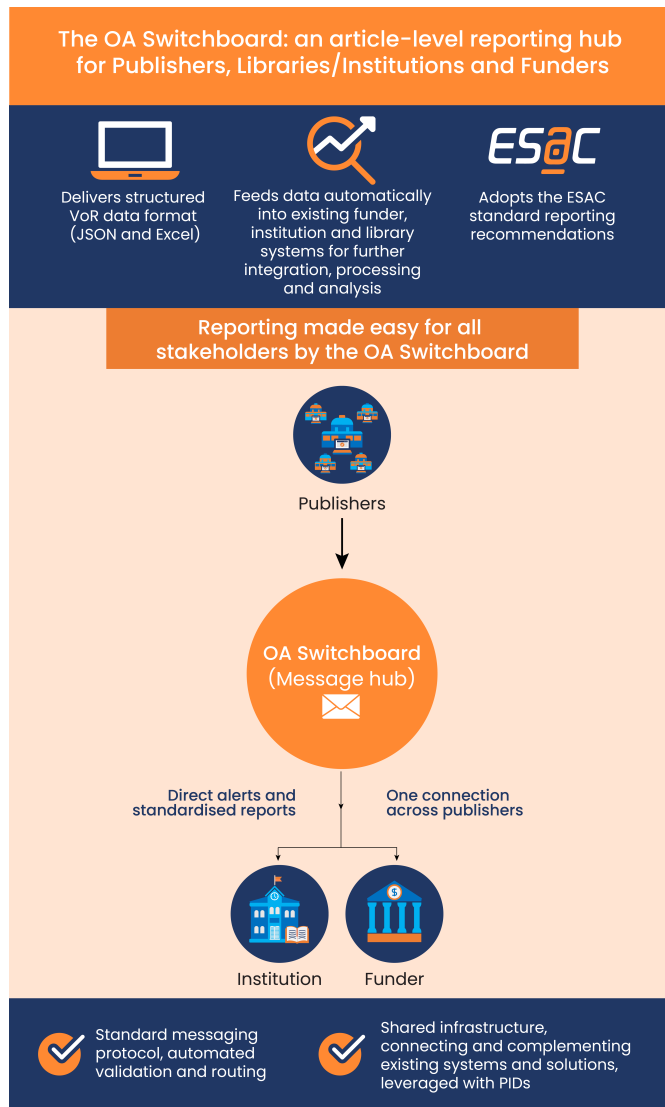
The OA Switchboard: an article-level reporting hub for Publishers, Libraries/Institutions and Funders

Delivers structured VoR data format (JSON and Excel)

Feeds data automatically into existing funder, institution and library systems for further integration, processing and analysis

ESAC

Adopts the ESAC standard reporting recommendations

Reporting made easy for all stakeholders by the OA Switchboard

Publishers

OA Switchboard (Message hub)

Direct alerts and standardised reports

One connection across publishers

Institution

Funder

Standard messaging protocol, automated validation and routing

Shared infrastructure, connecting and complementing existing systems and solutions, leveraged with PIDs